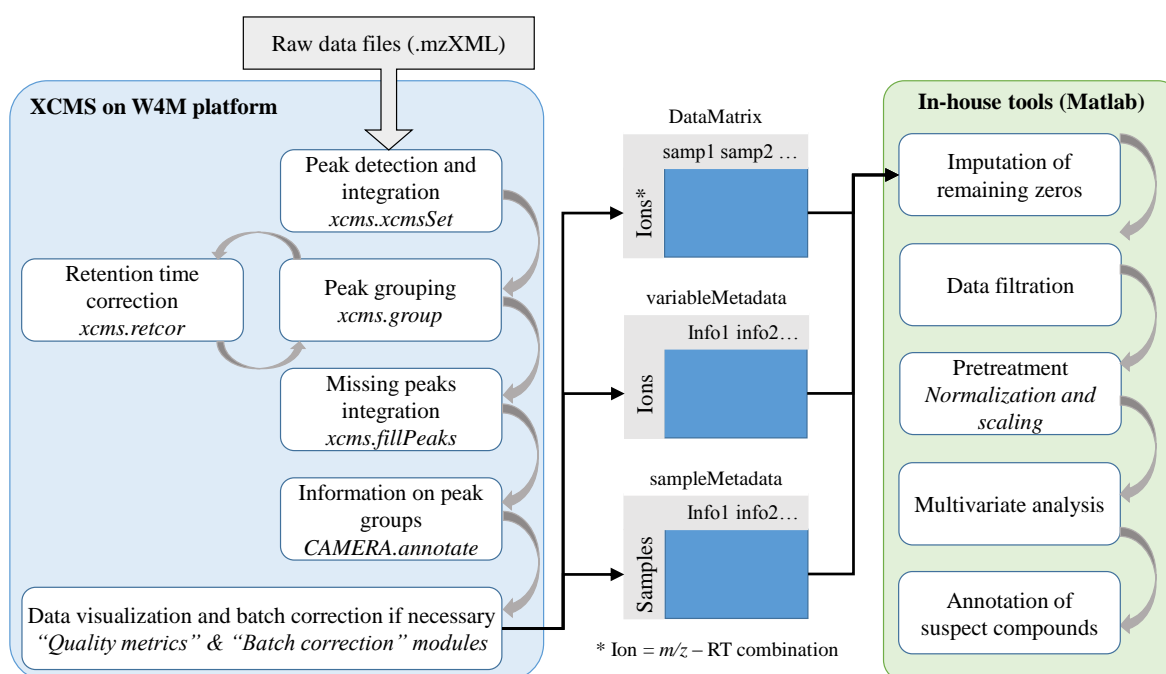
Raw data files (.mzXML)

XCMS on W4M platform

Peak detection and integration
*xcms.xcmsSet*

Retention time correction
*xcms.retcor*

Peak grouping
*xcms.group*

Missing peaks integration
*xcms.fillPeaks*

Information on peak groups
*CAMERA.annotate*

Data visualization and batch correction if necessary
*"Quality metrics" & "Batch correction" modules*

DataMatrix
samp1 samp2 …
Ions*

variableMetadata
Info1 info2…
Ions

sampleMetadata
Info1 info2…
Samples

* Ion = *m/z* – RT combination

In-house tools (Matlab)

Imputation of remaining zeros

Data filtration

Pretreatment
*Normalization and scaling*

Multivariate analysis

Annotation of suspect compounds